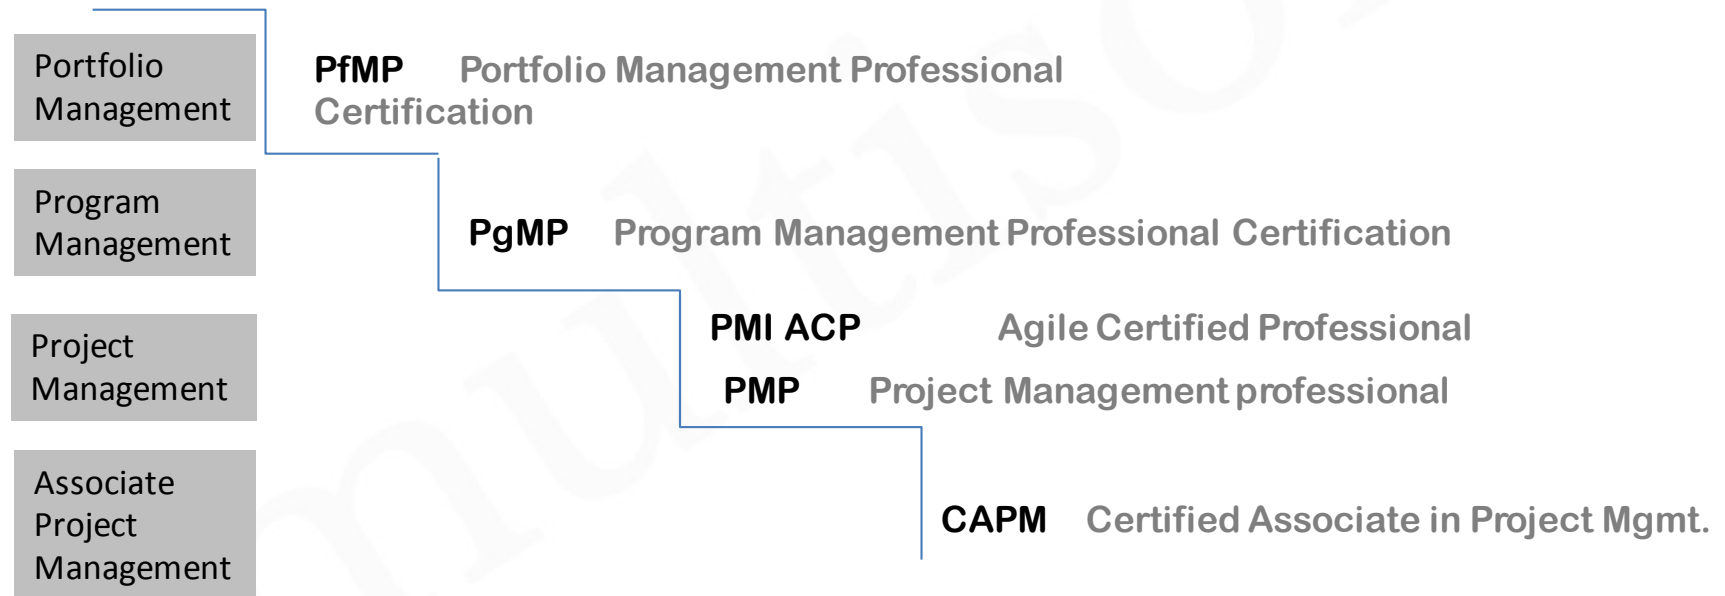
Portfolio Management

Program Management

Project Management

Associate Project Management

PfMP Portfolio Management Professional Certification

PgMP Program Management Professional Certification

PMI ACP Agile Certified Professional

PMP Project Management professional

CAPM Certified Associate in Project Mgmt.

multisO